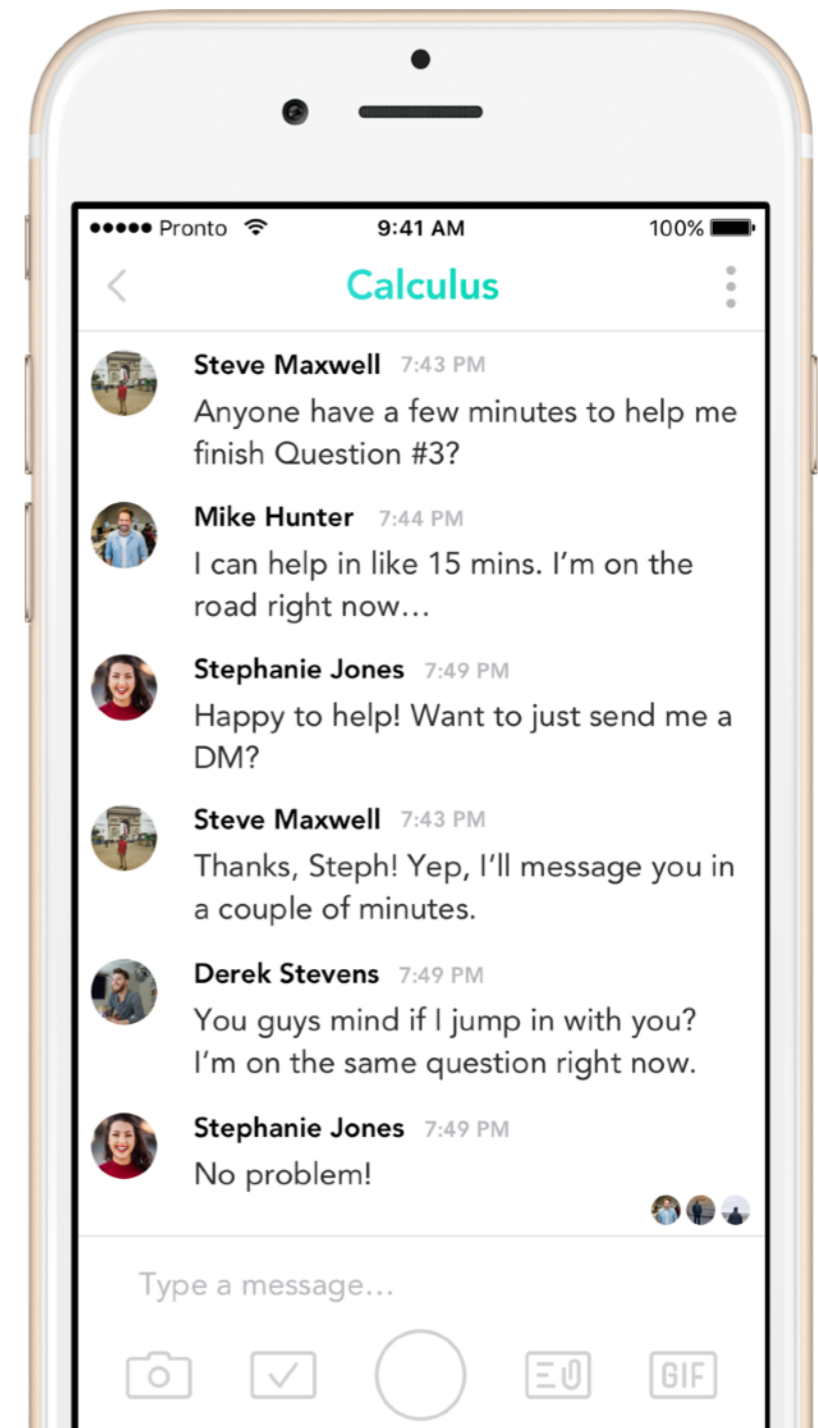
●●●●● Pronto 9:41 AM 100%

Calculus

Steve Maxwell 7:43 PM
Anyone have a few minutes to help me finish Question #3?

Mike Hunter 7:44 PM
I can help in like 15 mins. I'm on the road right now…

Stephanie Jones 7:49 PM
Happy to help! Want to just send me a DM?

Steve Maxwell 7:43 PM
Thanks, Steph! Yep, I'll message you in a couple of minutes.

Derek Stevens 7:49 PM
You guys mind if I jump in with you? I'm on the same question right now.

Stephanie Jones 7:49 PM
No problem!

Type a message…

GIF